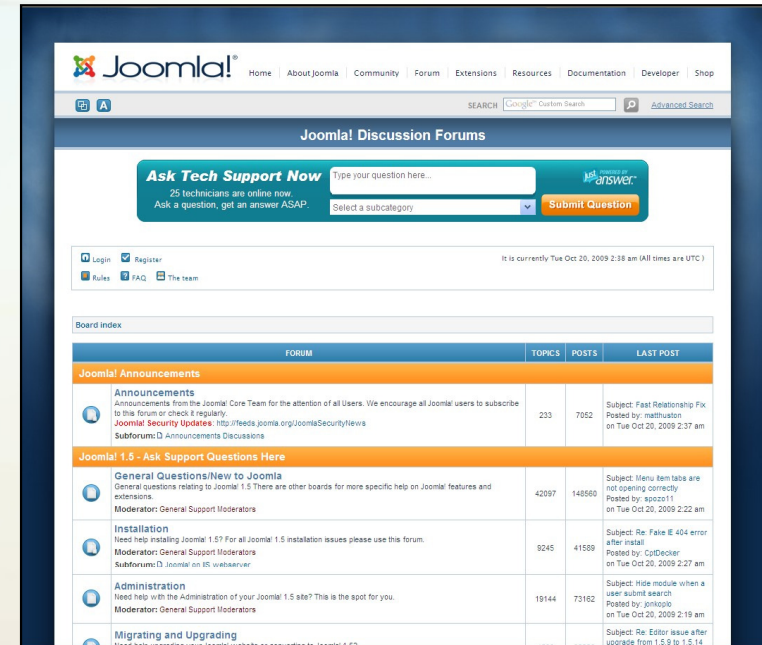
Joomla!®

Home | About Joomla | Community | Forum | Extensions | Resources | Documentation | Developer | Shop

SEARCH Google™ Custom Search | Advanced Search

Joomla! Discussion Forums

Ask Tech Support Now
25 technicians are online now.
Ask a question, get an answer ASAP.

Type your question here...

Select a subcategory

POWERED BY JustAnswer

Submit Question

Login Register
Rules FAQ The team

It is currently Tue Oct 20, 2009 2:38 am (All times are UTC)

Board index

| FORUM | TOPICS | POSTS | LAST POST |
|---|---|---|---|
| Joomla! Announcements | | | |
| Announcements Announcements from the Joomla! Core Team for the attention of all Users. We encourage all Joomla! users to subscribe to this forum or check it regularly. Joomla! Security Updates: http://feeds.joomla.org/JoomlaSecurityNews Subforum: Announcements Discussions | 233 | 7052 | Subject: Fast Relationship Fix Posted by: matthuston on Tue Oct 20, 2009 2:37 am |
| Joomla! 1.5 - Ask Support Questions Here | | | |
| General Questions/New to Joomla General questions relating to Joomla! 1.5 There are other boards for more specific help on Joomla! features and extensions. Moderator: General Support Moderators | 42097 | 148560 | Subject: Menu item tabs are not opening correctly Posted by: spozo11 on Tue Oct 20, 2009 2:22 am |
| Installation Need help installing Joomla! 1.5? For all Joomla! 1.5 installation issues please use this forum. Moderator: General Support Moderators Subforum: Joomla! on IIS webserver | 9245 | 41589 | Subject: Re: Fake IE 404 error after install Posted by: CptDecker on Tue Oct 20, 2009 2:27 am |
| Administration Need help with the Administration of your Joomla! 1.5 site? This is the spot for you. Moderator: General Support Moderators | 19144 | 73162 | Subject: Hide module when a user submit search Posted by: jonkoplo on Tue Oct 20, 2009 2:19 am |
| Migrating and Upgrading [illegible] | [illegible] | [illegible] | Subject: Re: Editor issue after upgrade from 1.5.9 to 1.5.14 |